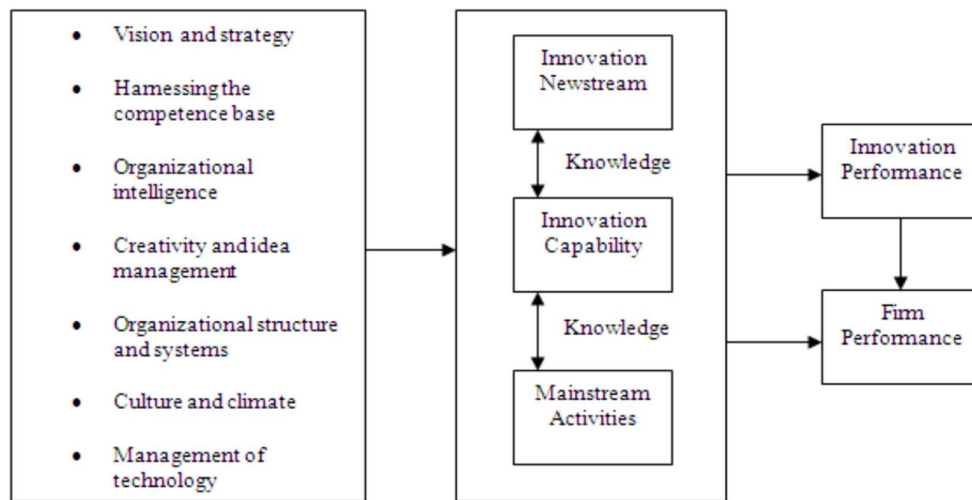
- Vision and strategy
- Harnessing the competence base
- Organizational intelligence
- Creativity and idea management
- Organizational structure and systems
- Culture and climate
- Management of technology

Innovation Newstream

Knowledge

Innovation Capability

Knowledge

Mainstream Activities

Innovation Performance

Firm Performance